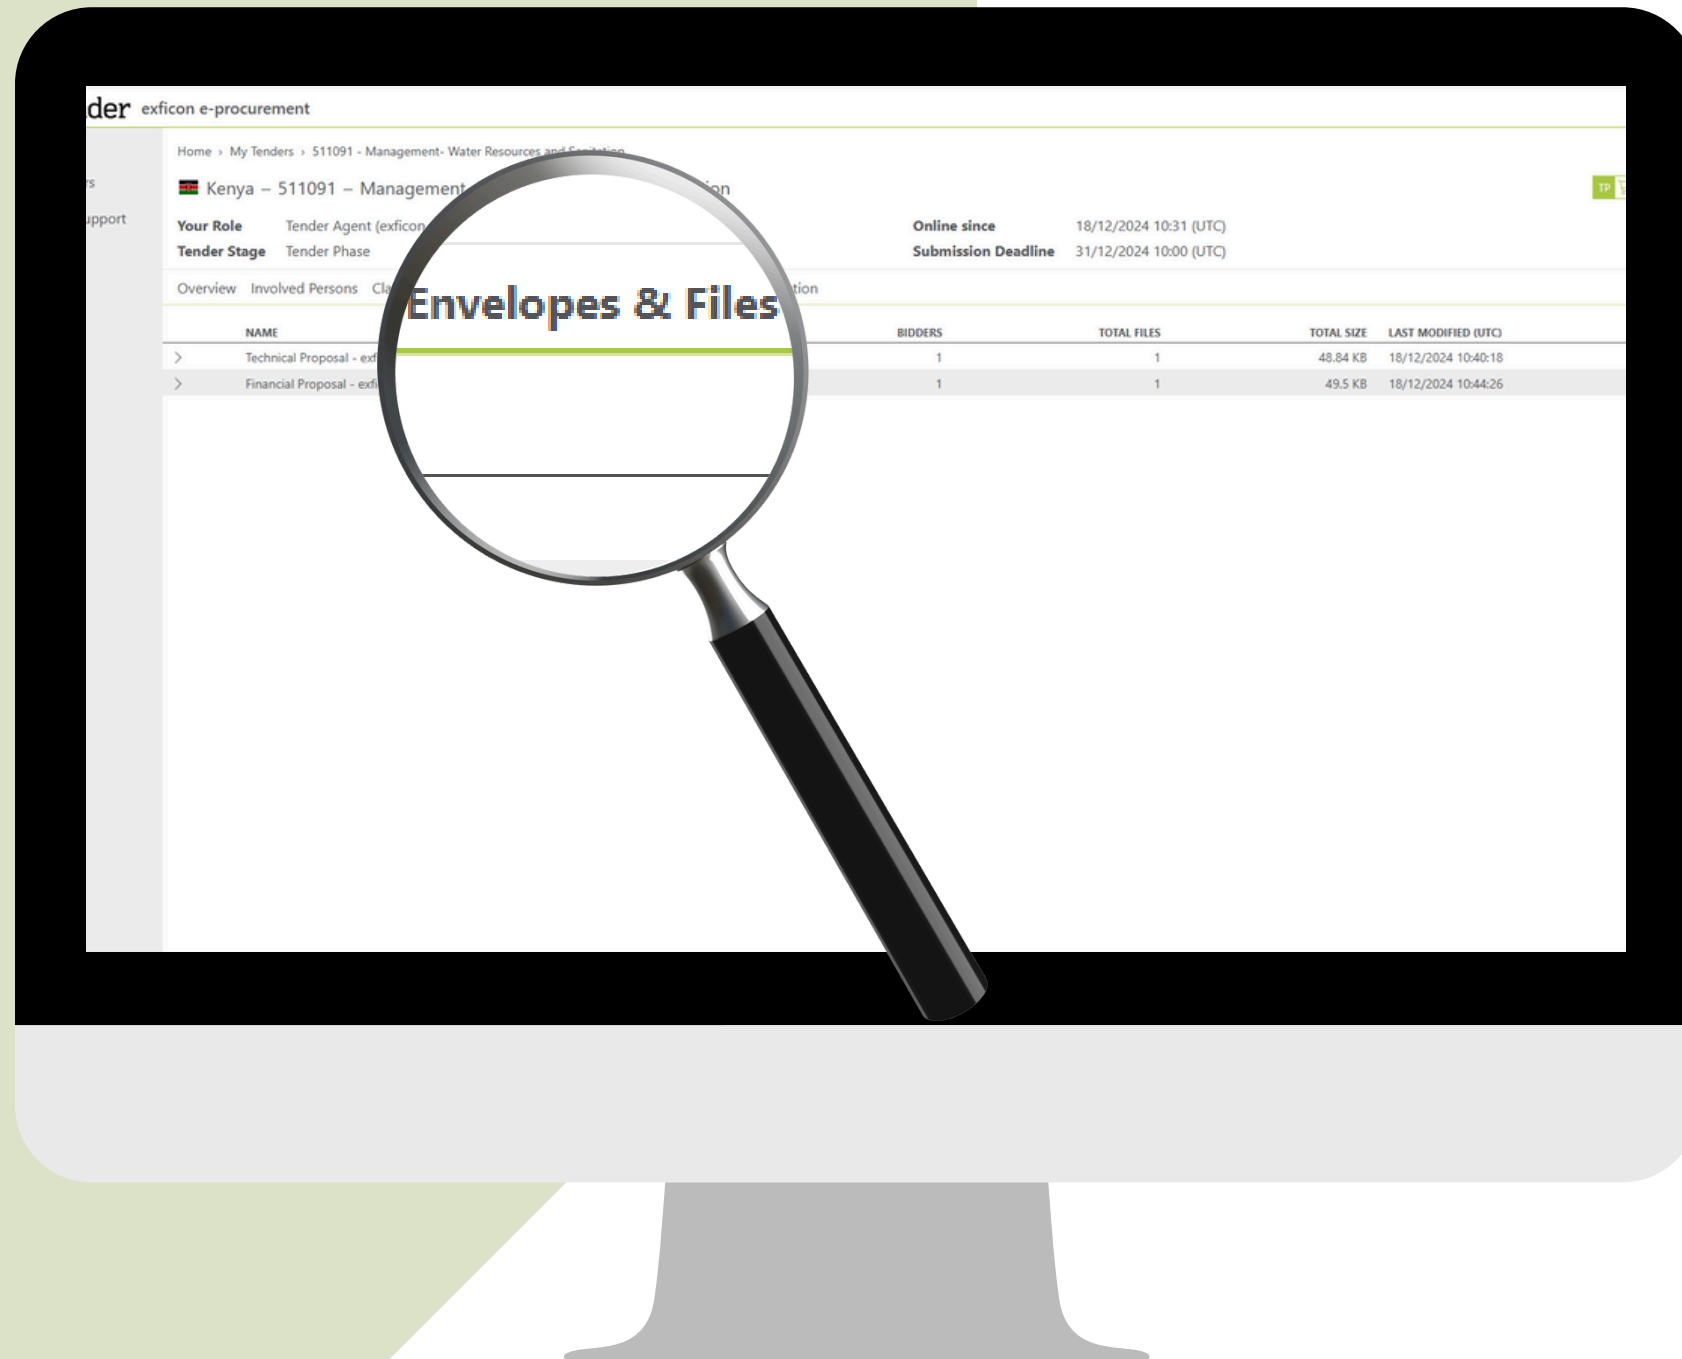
der exficon e-procurement

rs
upport

Home › My Tenders › 511091 - Management- Water Resources and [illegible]

Kenya – 511091 – Management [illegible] on

Your Role Tender Agent (exficon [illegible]
Tender Stage Tender Phase

Online since 18/12/2024 10:31 (UTC)
Submission Deadline 31/12/2024 10:00 (UTC)

TP

Overview Involved Persons Cla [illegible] tion

Envelopes & Files

| | NAME | BIDDERS | TOTAL FILES | TOTAL SIZE | LAST MODIFIED (UTC) |
|---|---|---|---|---|---|
| > | Technical Proposal - exf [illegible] | 1 | 1 | 48.84 KB | 18/12/2024 10:40:18 |
| > | Financial Proposal - exfi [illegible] | 1 | 1 | 49.5 KB | 18/12/2024 10:44:26 |